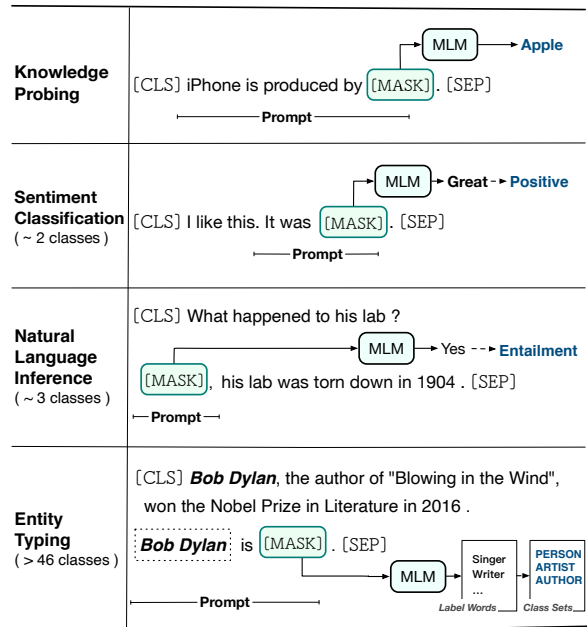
Knowledge Probing

MLM → Apple

[CLS] iPhone is produced by [MASK]. [SEP]

Prompt

Sentiment Classification
( ~ 2 classes )

MLM → Great → Positive

[CLS] I like this. It was [MASK]. [SEP]

Prompt

Natural Language Inference
( ~ 3 classes )

[CLS] What happened to his lab ?

MLM → Yes → Entailment

[MASK], his lab was torn down in 1904 . [SEP]

Prompt

Entity Typing
( > 46 classes )

[CLS] ***Bob Dylan***, the author of "Blowing in the Wind", won the Nobel Prize in Literature in 2016 .

***Bob Dylan*** is [MASK] . [SEP]

MLM

Singer
Writer
...

Label Words

PERSON
ARTIST
AUTHOR

Class Sets

Prompt